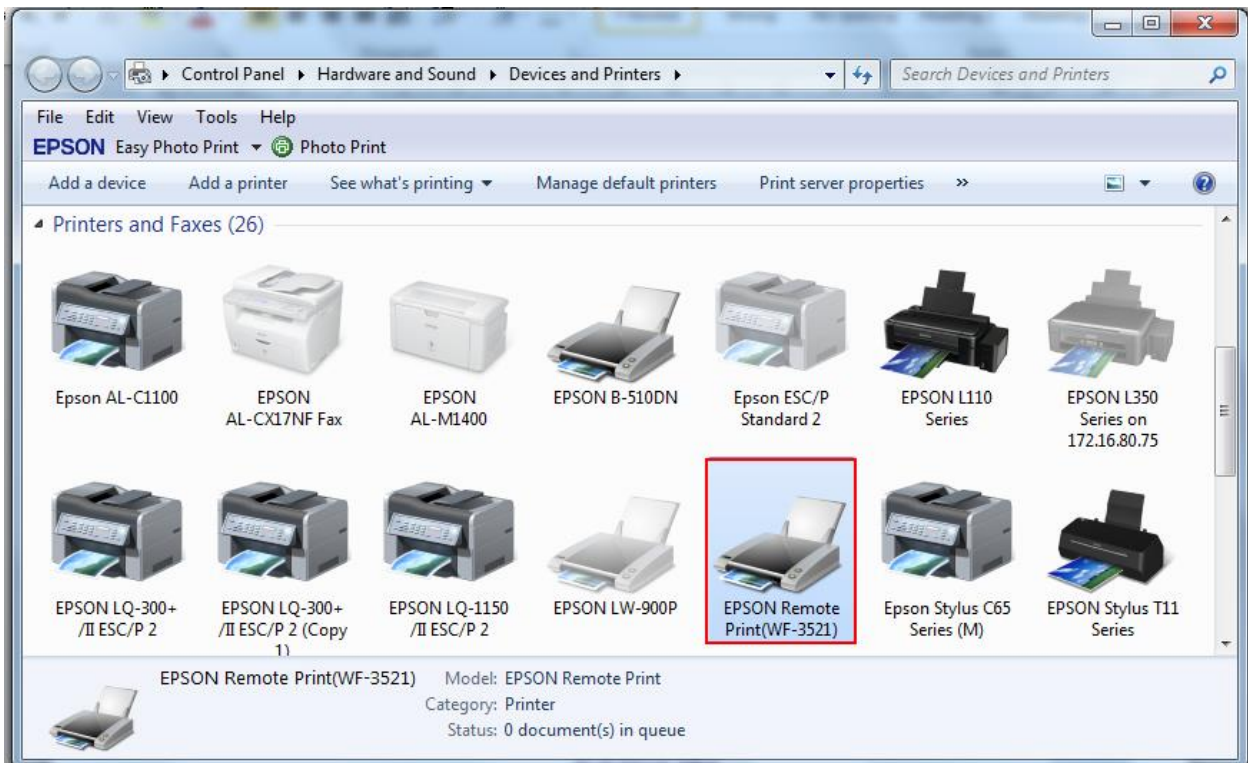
Control Panel ▸ Hardware and Sound ▸ Devices and Printers ▸

Search Devices and Printers

File Edit View Tools Help

EPSON Easy Photo Print ▾ Photo Print

Add a device Add a printer See what's printing ▾ Manage default printers Print server properties »

Printers and Faxes (26)

Epson AL-C1100

EPSON AL-CX17NF Fax

EPSON AL-M1400

EPSON B-510DN

Epson ESC/P Standard 2

EPSON L110 Series

EPSON L350 Series on 172.16.80.75

EPSON LQ-300+ /II ESC/P 2

EPSON LQ-300+ /II ESC/P 2 (Copy 1)

EPSON LQ-1150 /II ESC/P 2

EPSON LW-900P

EPSON Remote Print(WF-3521)

Epson Stylus C65 Series (M)

EPSON Stylus T11 Series

EPSON Remote Print(WF-3521) Model: EPSON Remote Print
Category: Printer
Status: 0 document(s) in queue